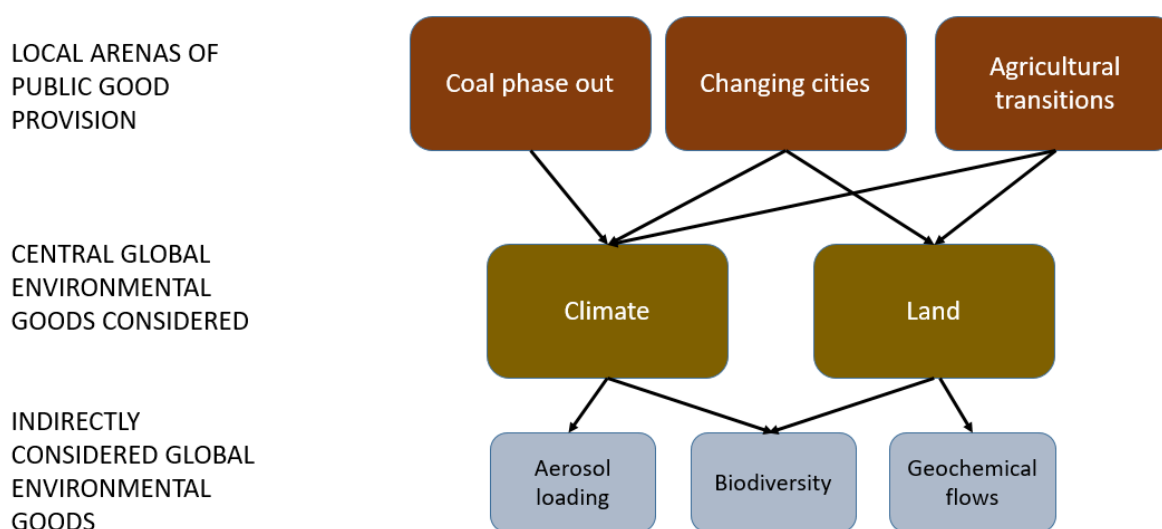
LOCAL ARENAS OF PUBLIC GOOD PROVISION

Coal phase out

Changing cities

Agricultural transitions

CENTRAL GLOBAL ENVIRONMENTAL GOODS CONSIDERED

Climate

Land

INDIRECTLY CONSIDERED GLOBAL ENVIRONMENTAL GOODS

Aerosol loading

Biodiversity

Geochemical flows